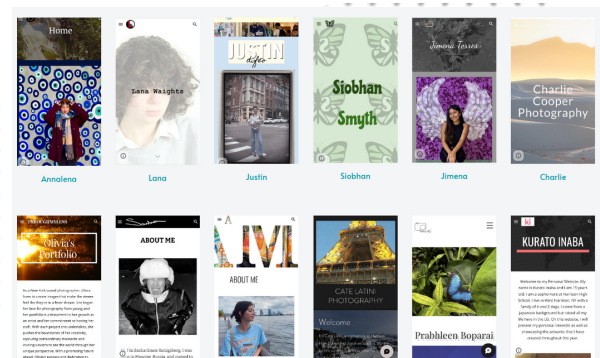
Home

Lana Waights

JUSTIN

Siobhan Smyth

Jimena Torres

Charlie Cooper Photography

Annalena

Lana

Justin

Siobhan

Jimena

Charlie

Olivia's Portfolio

ABOUT ME

AM

ABOUT ME

CATE LATIN PHOTOGRAPHY

Welcome

Prabhleen Boparai

KURATO INABA

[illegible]